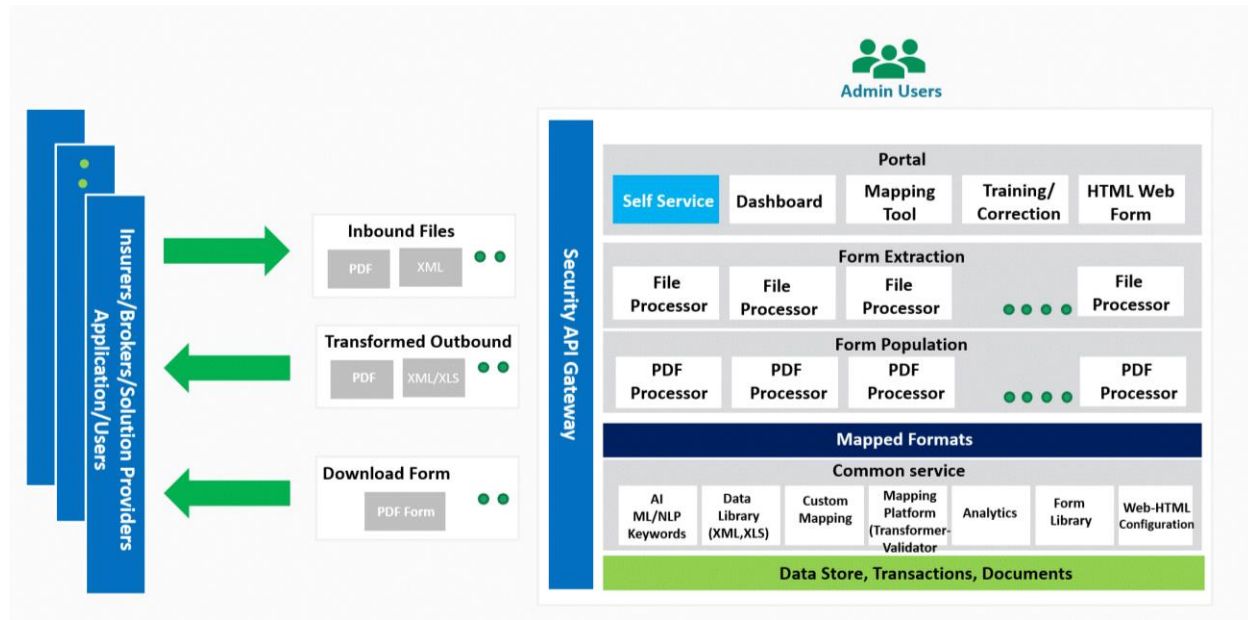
Insurers/Brokers/Solution Providers
Application/Users

Inbound Files
PDF
XML

Transformed Outbound
PDF
XML/XLS

Download Form
PDF Form

Admin Users

Security API Gateway

Portal
Self Service
Dashboard
Mapping Tool
Training/ Correction
HTML Web Form

Form Extraction
File Processor
File Processor
File Processor
File Processor

Form Population
PDF Processor
PDF Processor
PDF Processor
PDF Processor

Mapped Formats

Common service
AI ML/NLP Keywords
Data Library (XML,XLS)
Custom Mapping
Mapping Platform (Transformer-Validator
Analytics
Form Library
Web-HTML Configuration

Data Store, Transactions, Documents